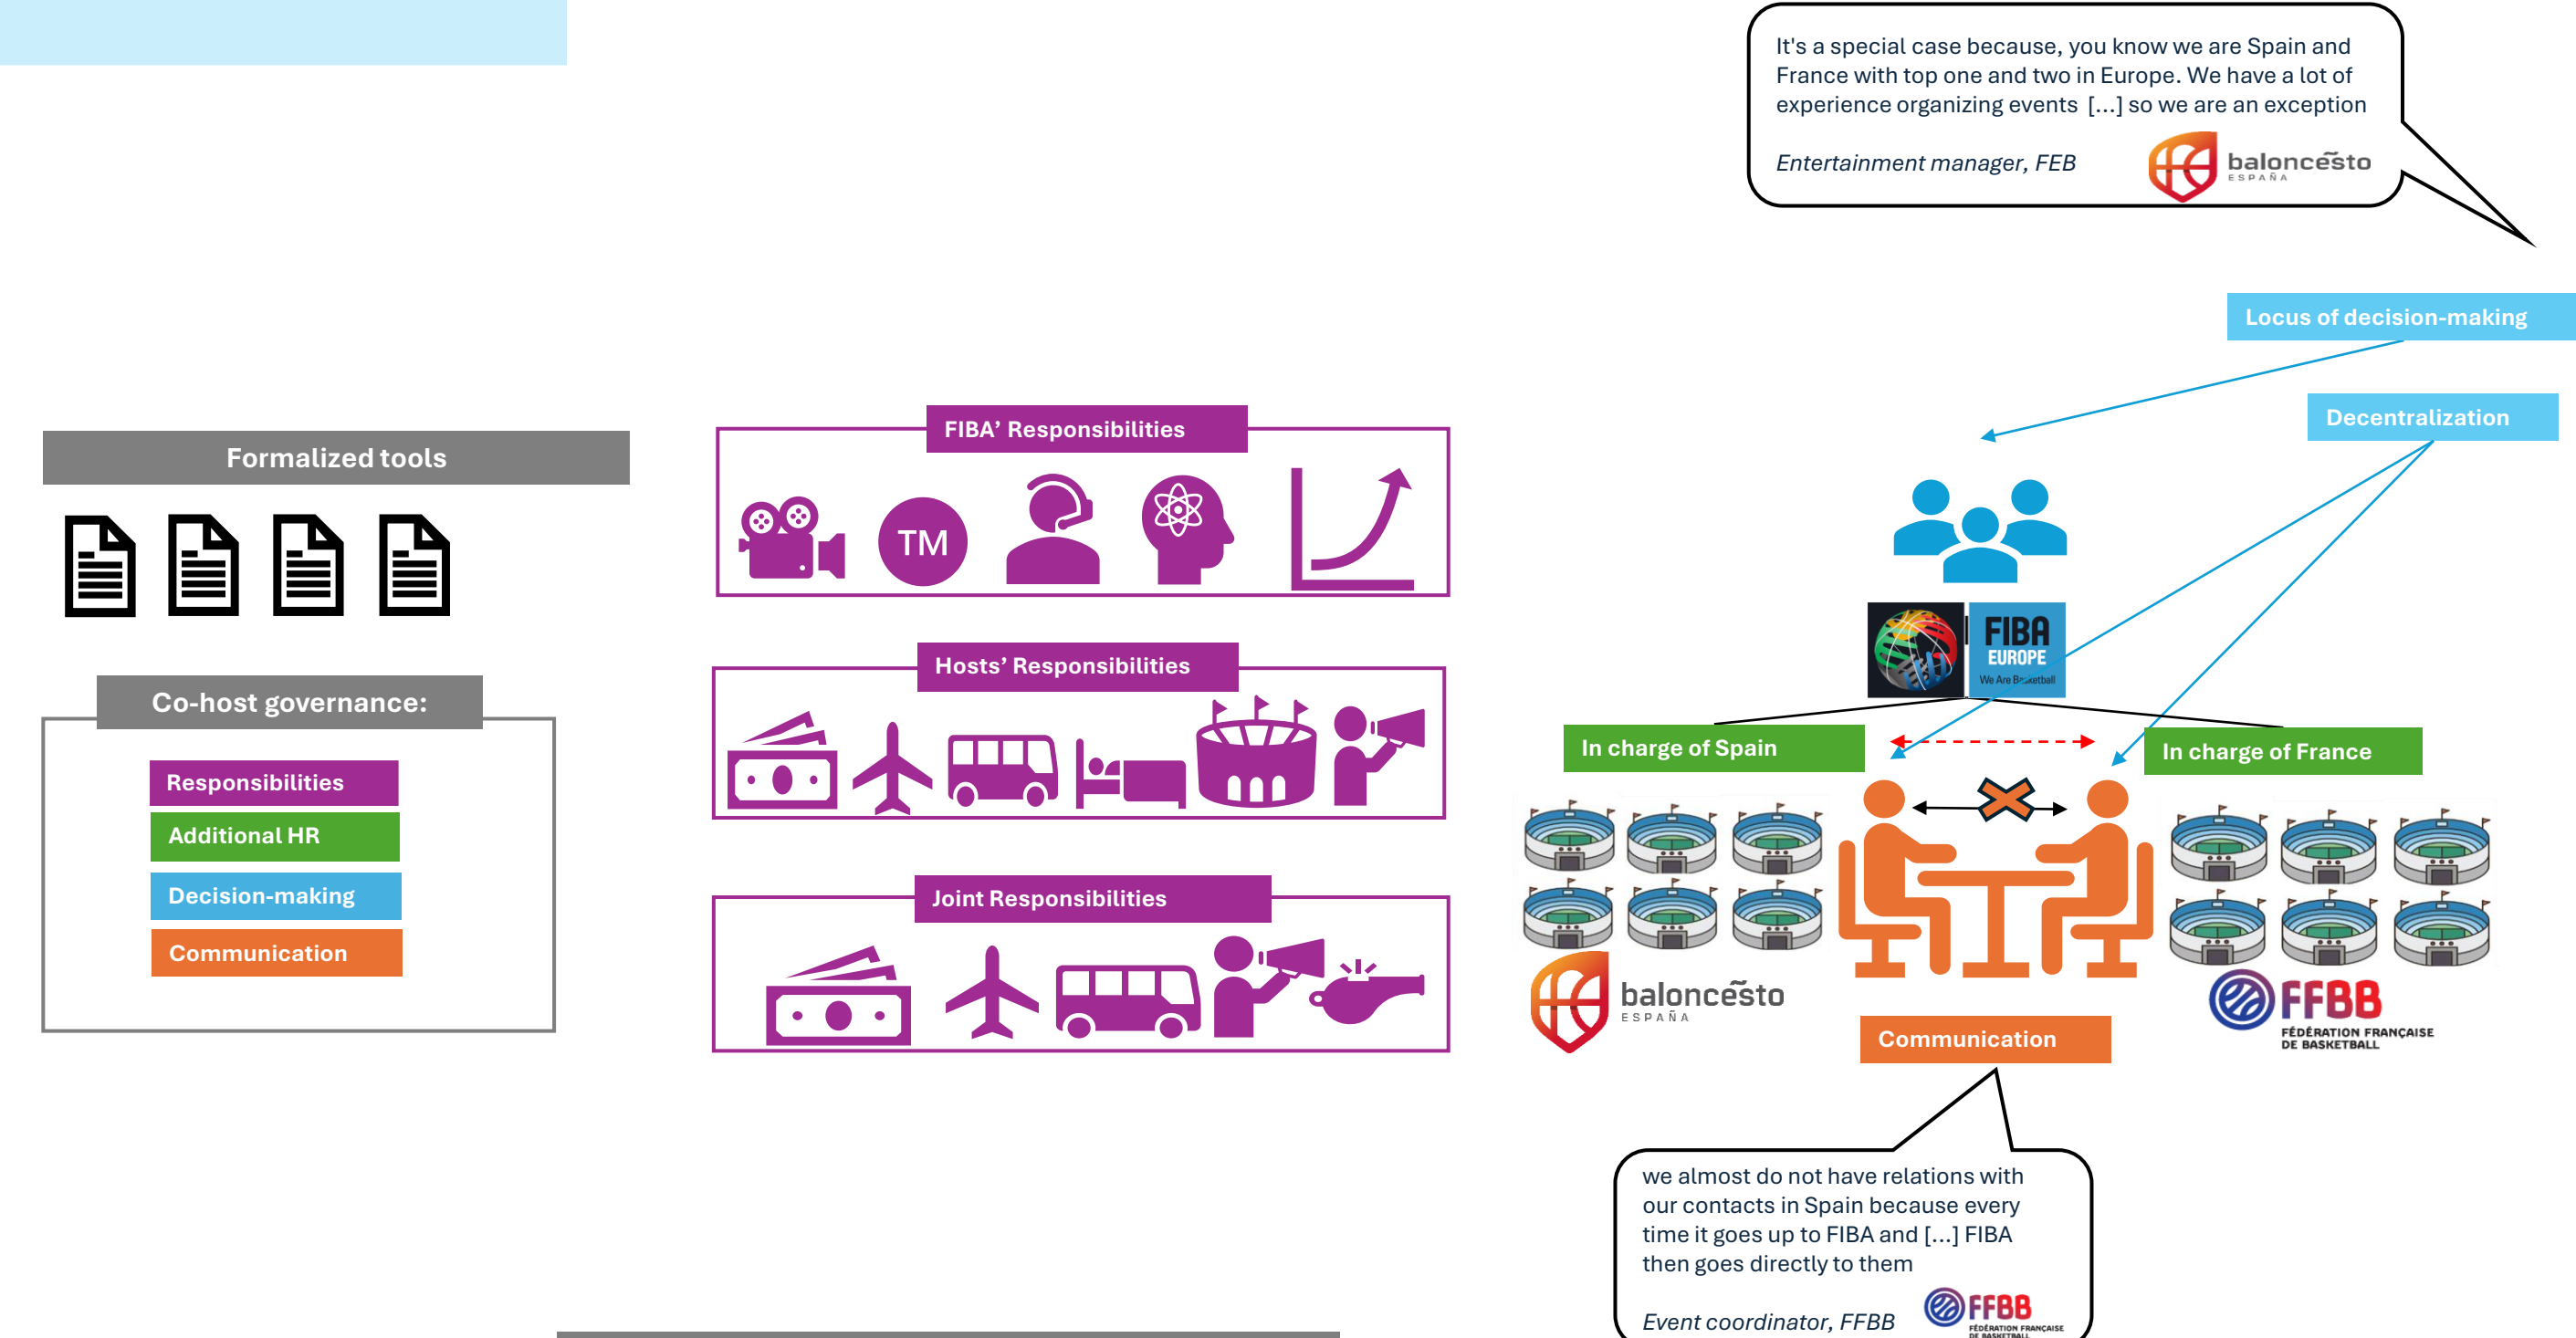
It's a special case because, you know we are Spain and France with top one and two in Europe. We have a lot of experience organizing events [...] so we are an exception

Entertainment manager, FEB

baloncesto ESPAÑA

Locus of decision-making

Decentralization

Formalized tools

FIBA' Responsibilities

TM

Hosts' Responsibilities

Joint Responsibilities

Co-host governance:

Responsibilities

Additional HR

Decision-making

Communication

FIBA EUROPE We Are Basketball

In charge of Spain

In charge of France

baloncesto ESPAÑA

FFBB FÉDÉRATION FRANÇAISE DE BASKETBALL

Communication

we almost do not have relations with our contacts in Spain because every time it goes up to FIBA and [...] FIBA then goes directly to them

Event coordinator, FFBB

FFBB FÉDÉRATION FRANÇAISE DE BASKETBALL